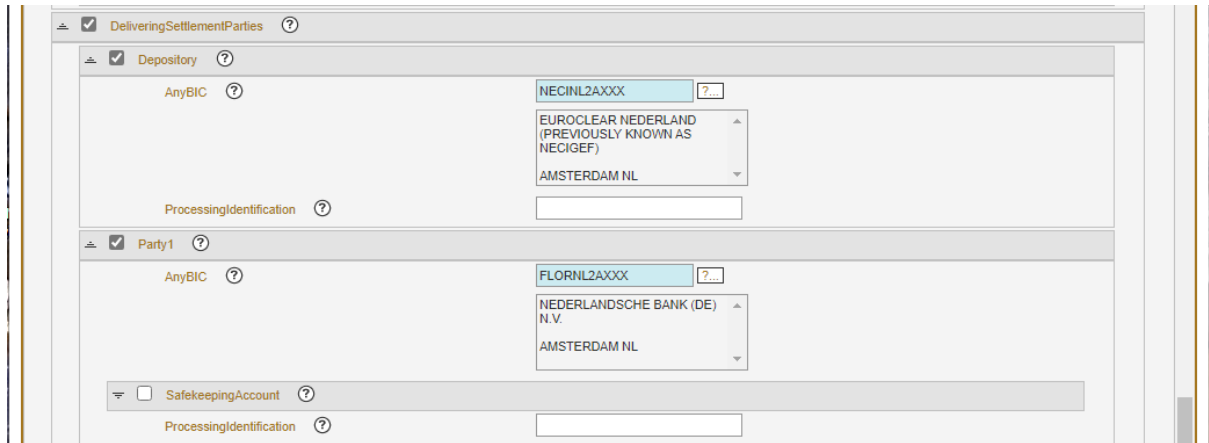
DeliveringSettlementParties ⓘ

Depository ⓘ

AnyBIC ⓘ NECINL2AXXX ?...

EUROCLEAR NEDERLAND (PREVIOUSLY KNOWN AS NECIGEF)

AMSTERDAM NL

ProcessingIdentification ⓘ

Party1 ⓘ

AnyBIC ⓘ FLORNL2AXXX ?...

NEDERLANDSCHE BANK (DE) N.V.

AMSTERDAM NL

SafekeepingAccount ⓘ

ProcessingIdentification ⓘ